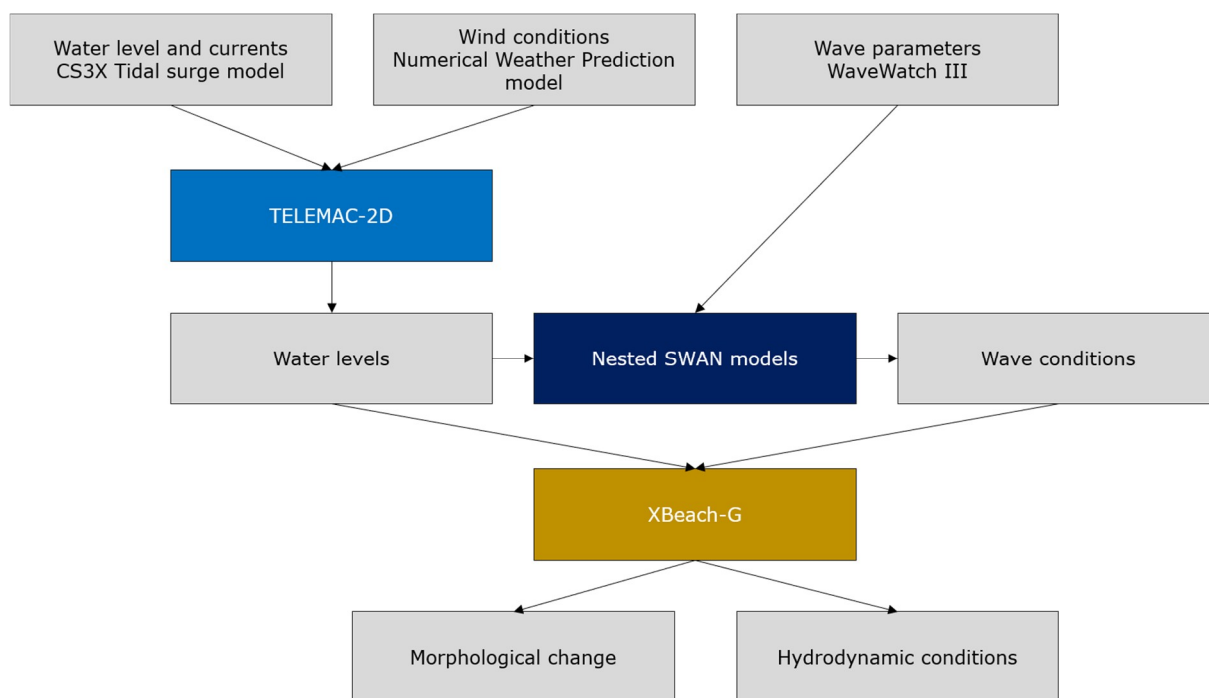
Water level and currents
CS3X Tidal surge model

Wind conditions
Numerical Weather Prediction model

Wave parameters
WaveWatch III

TELEMAC-2D

Water levels

Nested SWAN models

Wave conditions

XBeach-G

Morphological change

Hydrodynamic conditions